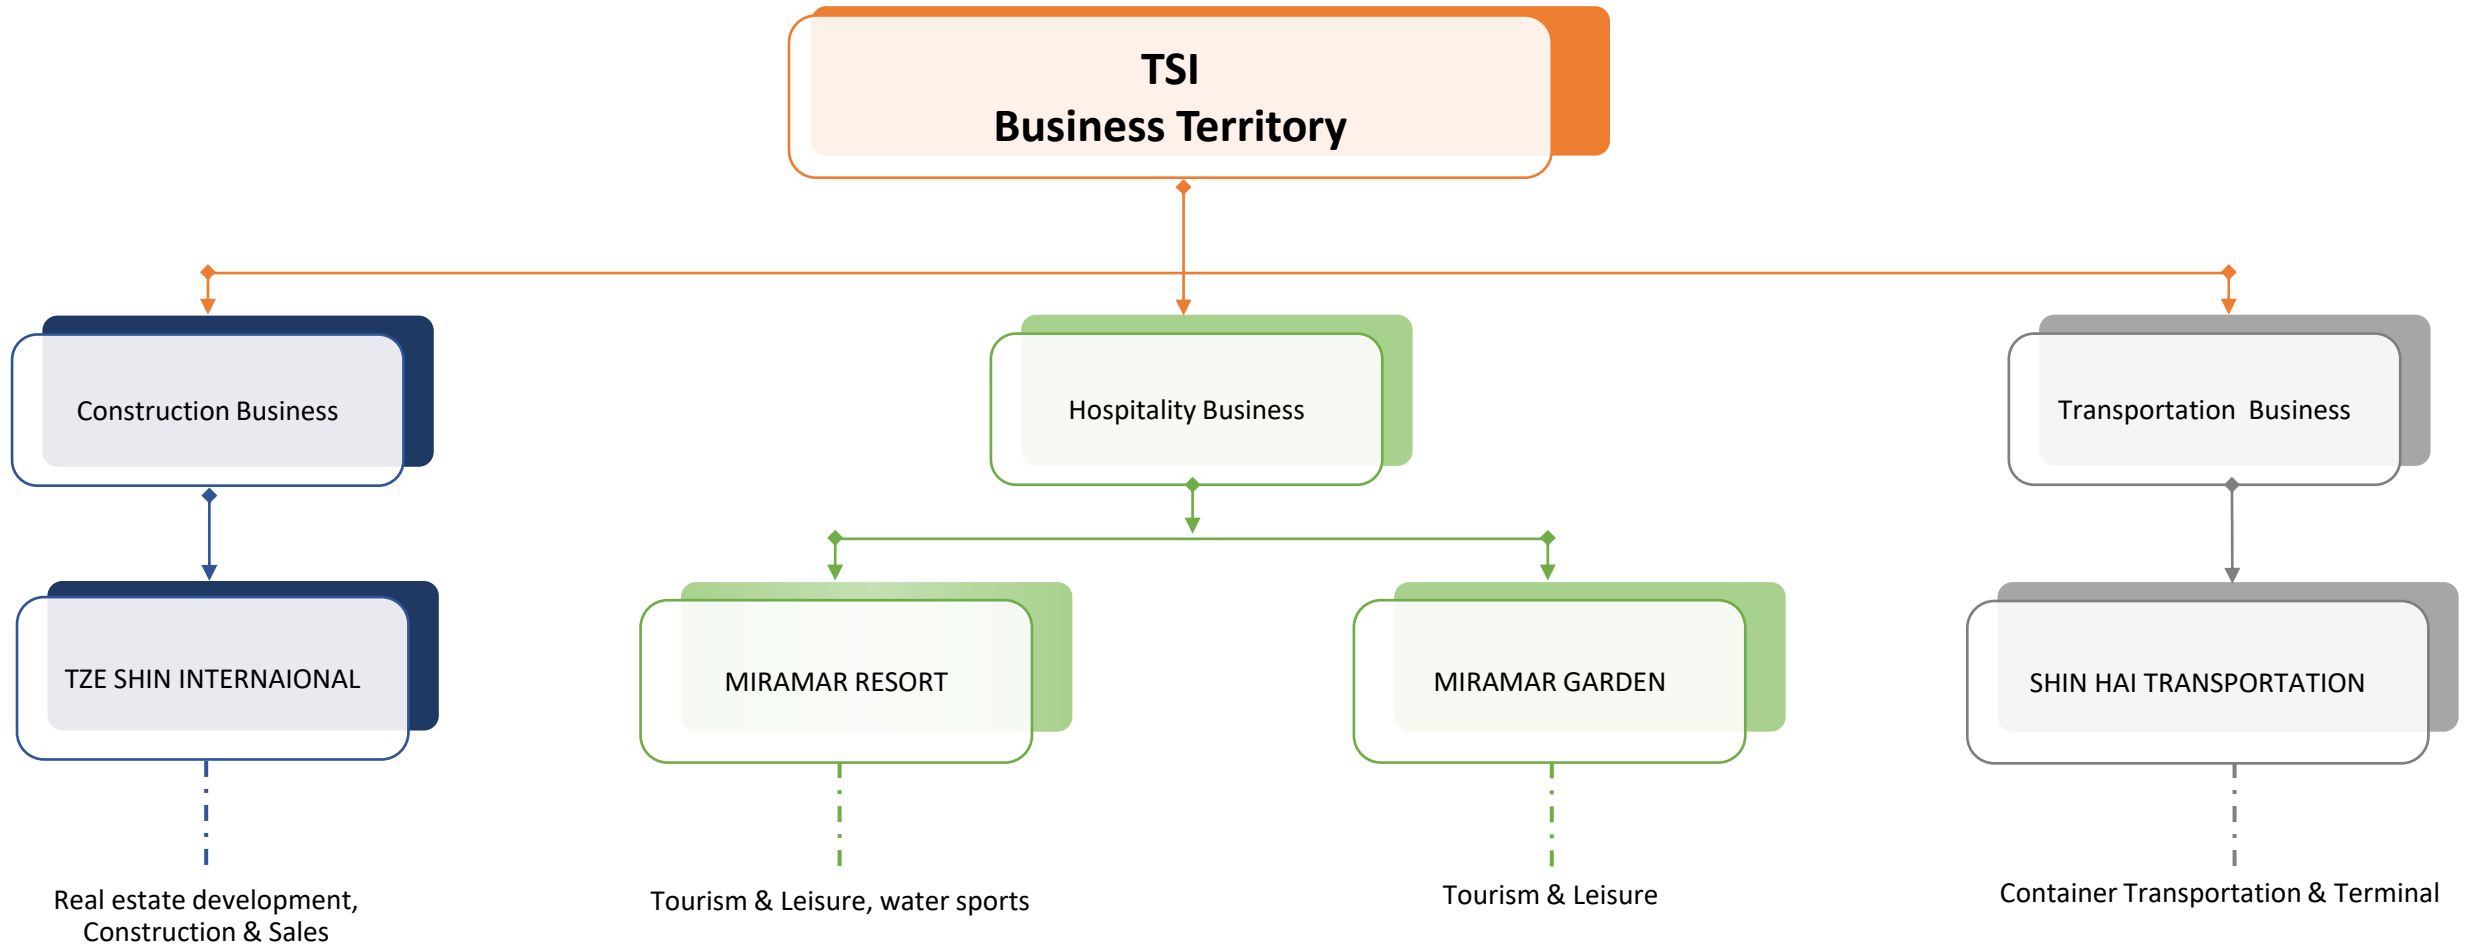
TSI
Business Territory

Construction Business

Hospitality Business

Transportation Business

TZE SHIN INTERNAIONAL

MIRAMAR RESORT

MIRAMAR GARDEN

SHIN HAI TRANSPORTATION

Real estate development, Construction & Sales

Tourism & Leisure, water sports

Tourism & Leisure

Container Transportation & Terminal